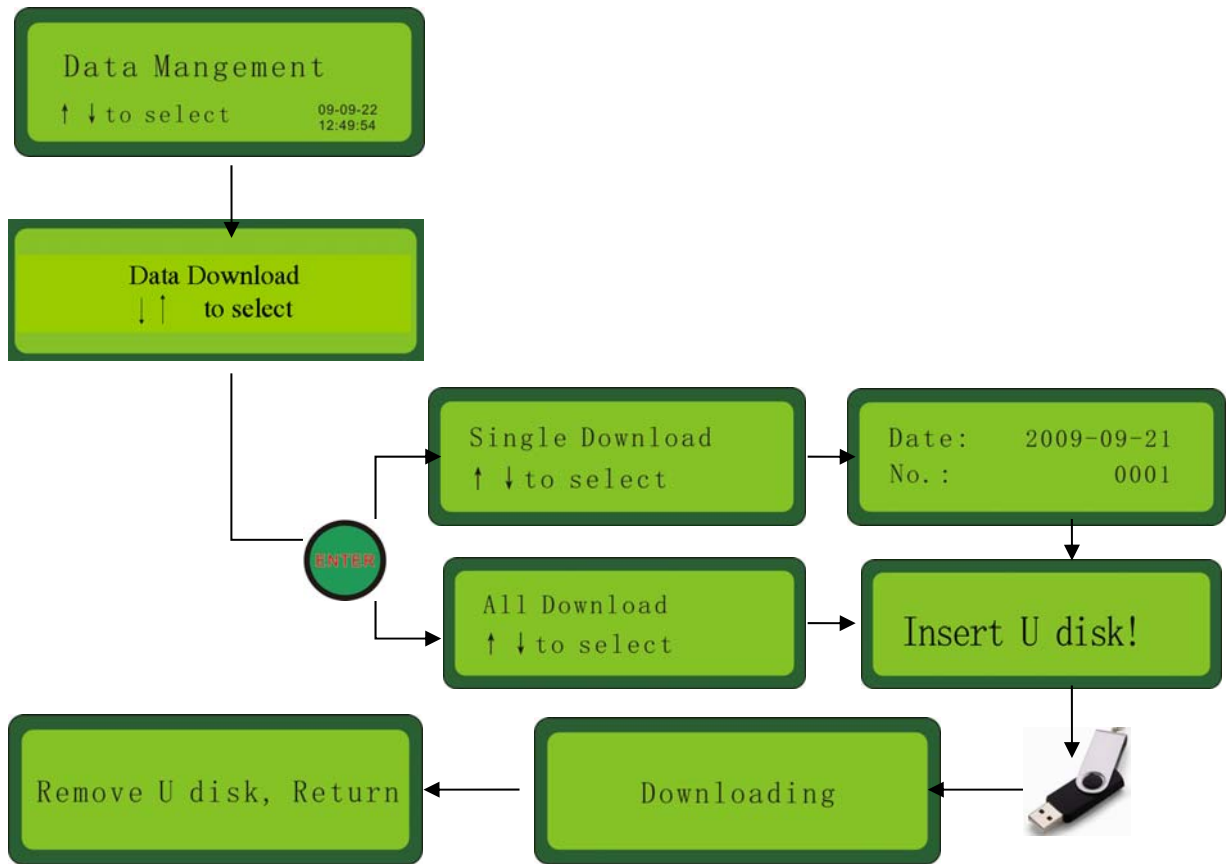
Data Mangement
↑ ↓ to select
09-09-22
12:49:54

Data Download
↓ ↑ to select

ENTER

Single Download
↑ ↓ to select

Date: 2009-09-21
No.: 0001

All Download
↑ ↓ to select

Insert U disk!

Remove U disk, Return

Downloading